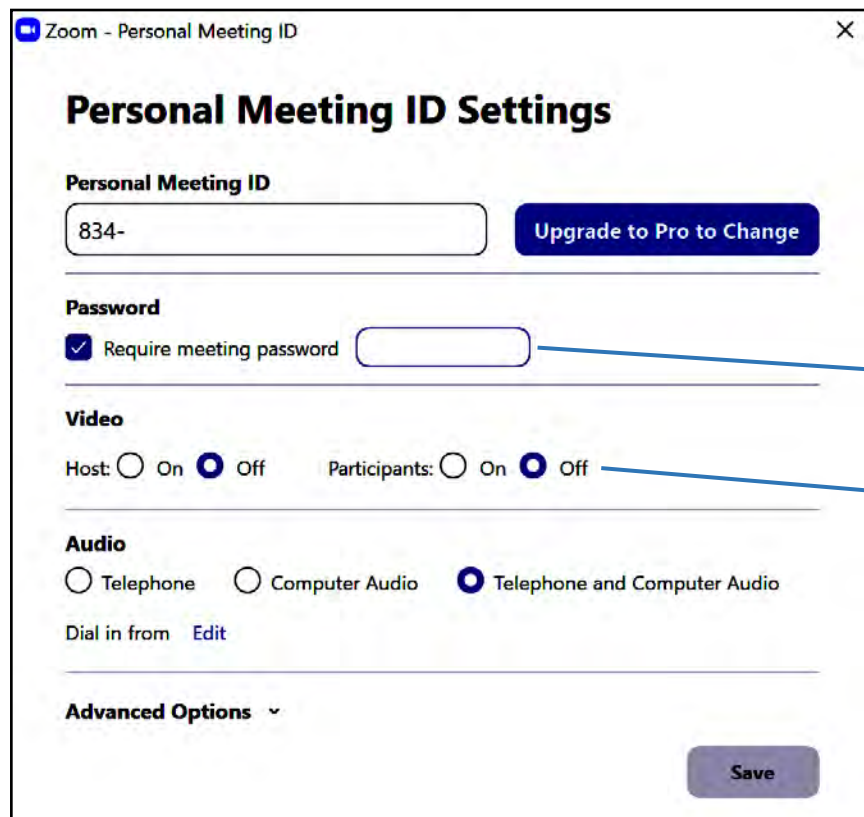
Zoom - Personal Meeting ID

Personal Meeting ID Settings

Personal Meeting ID

834-

Upgrade to Pro to Change

Password

Require meeting password

Video

Host: On Off Participants: On Off

Audio

Telephone Computer Audio Telephone and Computer Audio

Dial in from Edit

Advanced Options

Save